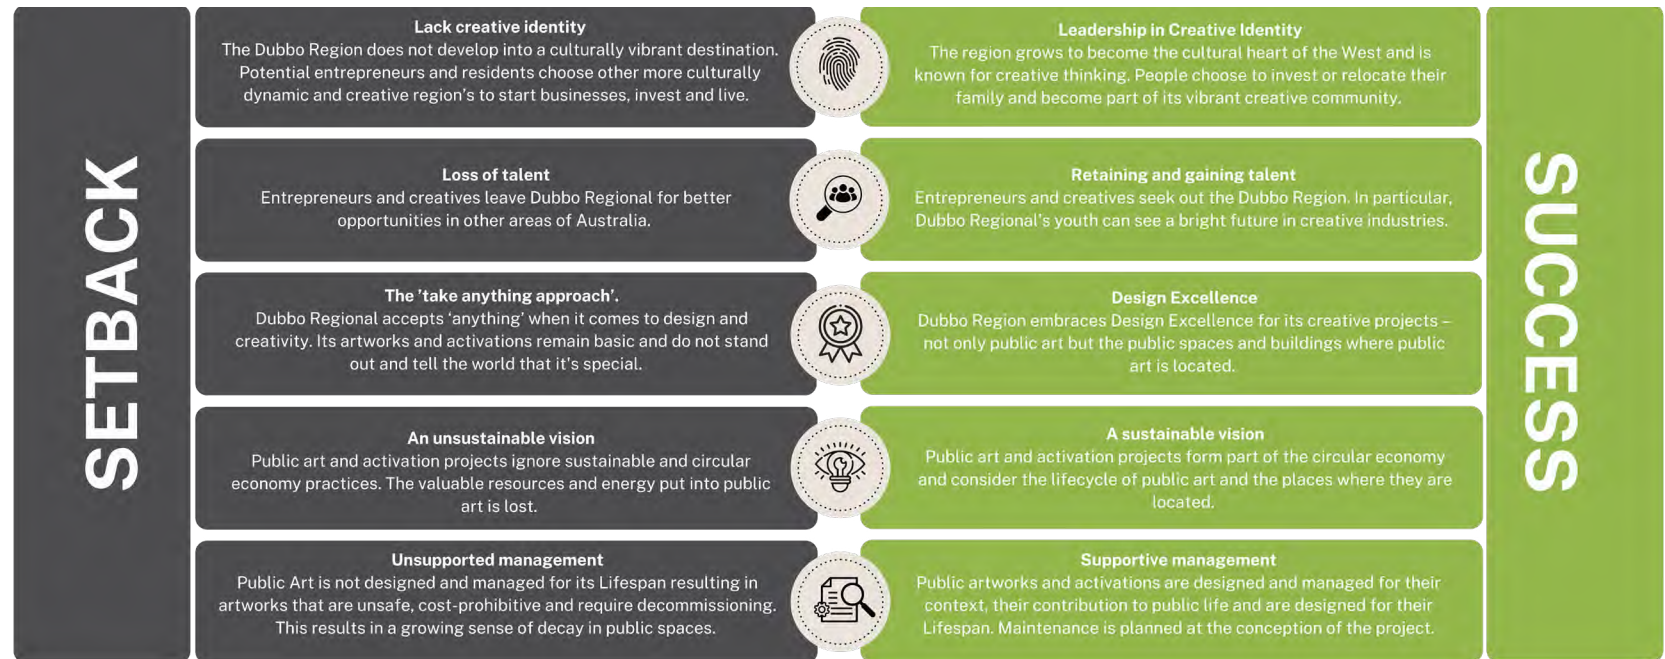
SETBACK

Lack creative identity
The Dubbo Region does not develop into a culturally vibrant destination. Potential entrepreneurs and residents choose other more culturally dynamic and creative region's to start businesses, invest and live.

Loss of talent
Entrepreneurs and creatives leave Dubbo Regional for better opportunities in other areas of Australia.

The 'take anything approach'.
Dubbo Regional accepts 'anything' when it comes to design and creativity. Its artworks and activations remain basic and do not stand out and tell the world that it's special.

An unsustainable vision
Public art and activation projects ignore sustainable and circular economy practices. The valuable resources and energy put into public art is lost.

Unsupported management
Public Art is not designed and managed for its Lifespan resulting in artworks that are unsafe, cost-prohibitive and require decommissioning. This results in a growing sense of decay in public spaces.

Leadership in Creative Identity
The region grows to become the cultural heart of the West and is known for creative thinking. People choose to invest or relocate their family and become part of its vibrant creative community.

Retaining and gaining talent
Entrepreneurs and creatives seek out the Dubbo Region. In particular, Dubbo Regional's youth can see a bright future in creative industries.

Design Excellence
Dubbo Region embraces Design Excellence for its creative projects – not only public art but the public spaces and buildings where public art is located.

A sustainable vision
Public art and activation projects form part of the circular economy and consider the lifecycle of public art and the places where they are located.

Supportive management
Public artworks and activations are designed and managed for their context, their contribution to public life and are designed for their Lifespan. Maintenance is planned at the conception of the project.

SUCCESS